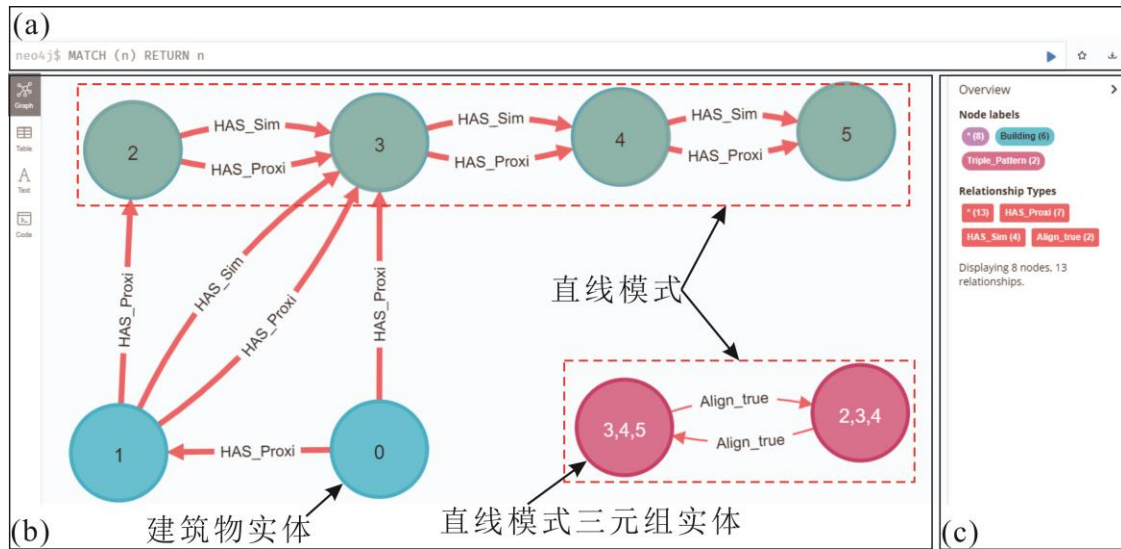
(a)

neo4j$ MATCH (n) RETURN n

Graph
Table
Text
Code

2 HAS_Sim HAS_Proxi 3 HAS_Sim HAS_Proxi 4 HAS_Sim HAS_Proxi 5

HAS_Proxi HAS_Sim HAS_Proxi HAS_Proxi

直线模式

3,4,5 Align_true Align_true 2,3,4

1 HAS_Proxi 0

(b) 建筑物实体 直线模式三元组实体

Overview
Node labels
* (8) Building (6)
Triple_Pattern (2)
Relationship Types
* (13) HAS_Proxi (7)
HAS_Sim (4) Align_true (2)
Displaying 8 nodes, 13 relationships.

(c)